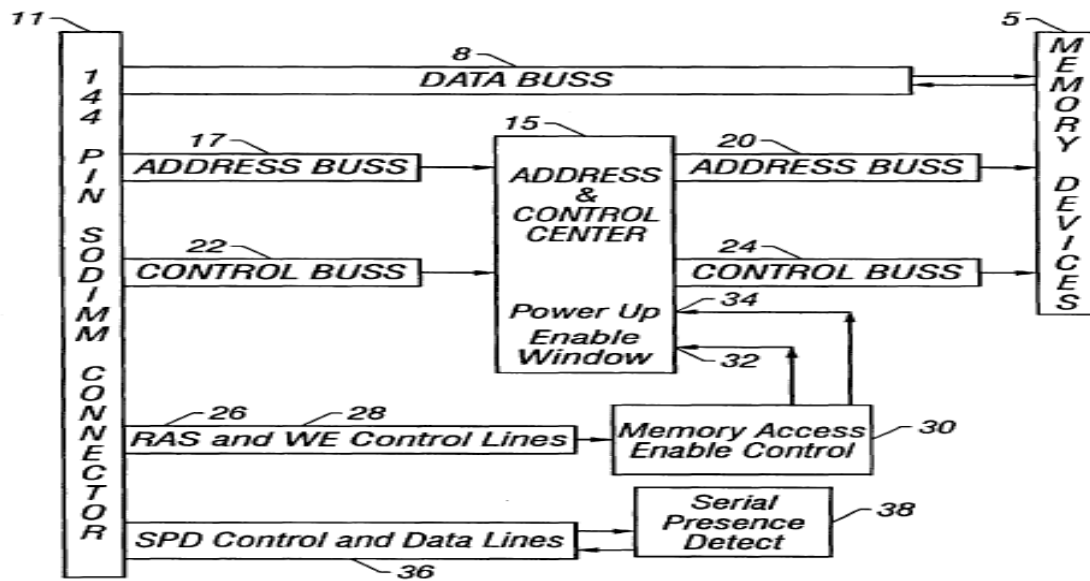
11

144 PIN SODIMM CONNECTOR

8
DATA BUSS

5
MEMORY DEVICES

17
ADDRESS BUSS

15
ADDRESS & CONTROL CENTER

20
ADDRESS BUSS

22
CONTROL BUSS

24
CONTROL BUSS

Power Up
34
Enable Window
32

26
28
RAS and WE Control Lines

Memory Access Enable Control
30

Serial Presence Detect
38

SPD Control and Data Lines
36